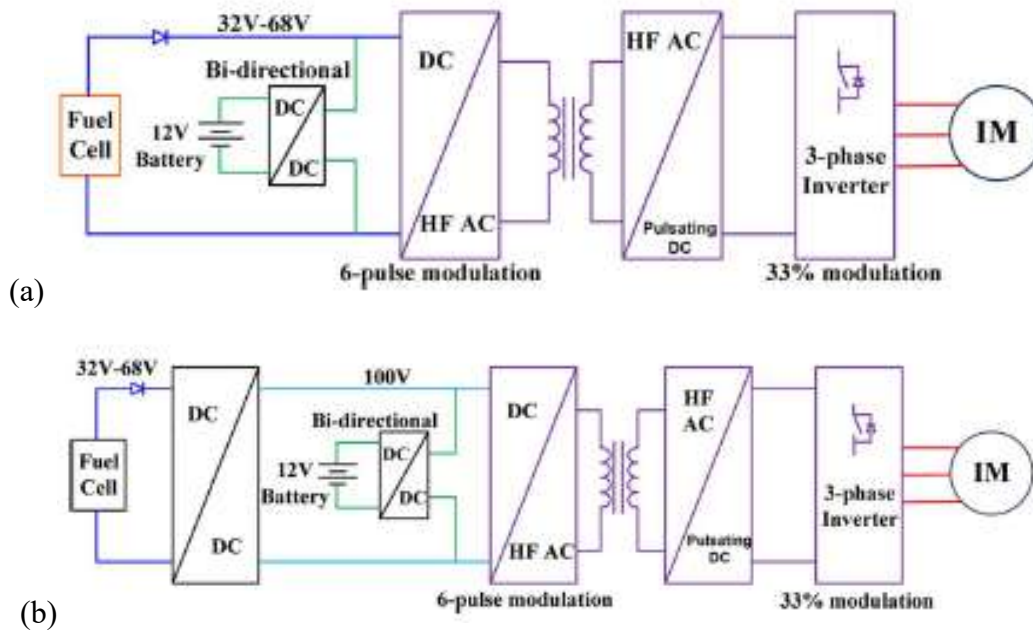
32V-68V

Fuel Cell

Bi-directional

12V Battery

DC

DC

DC

HF AC

HF AC

Pulsating DC

3-phase Inverter

IM

6-pulse modulation

33% modulation

(a)

32V-68V

Fuel Cell

DC

DC

100V

Bi-directional

12V Battery

DC

DC

DC

HF AC

HF AC

Pulsating DC

3-phase Inverter

IM

6-pulse modulation

33% modulation

(b)